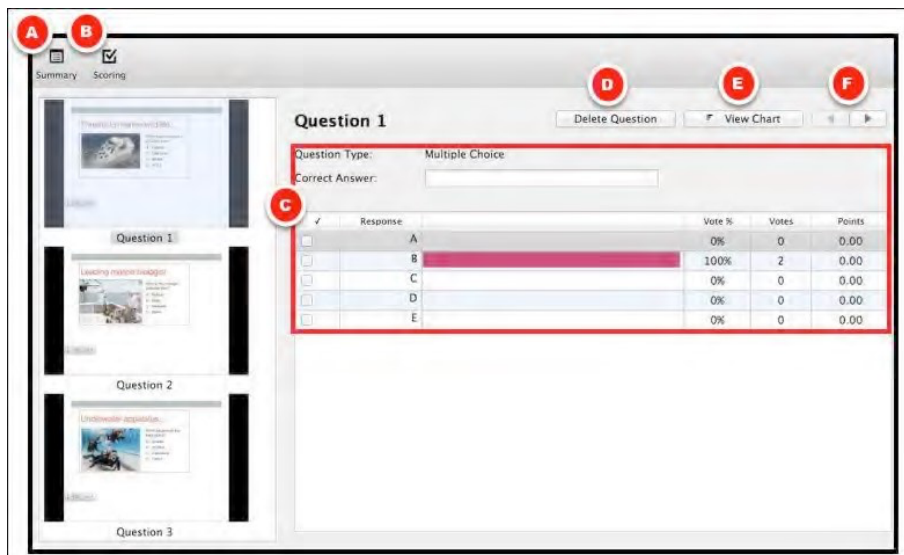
A B

Summary Scoring

Question 1

Question 2

Question 3

D E F

Question 1

Delete Question

View Chart

C

Question Type: Multiple Choice

Correct Answer:

| ✓ | Response | | Vote % | Votes | Points |
|---|---|---|---|---|---|
| | A | | 0% | 0 | 0.00 |
| | B | | 100% | 2 | 0.00 |
| | C | | 0% | 0 | 0.00 |
| | D | | 0% | 0 | 0.00 |
| | E | | 0% | 0 | 0.00 |